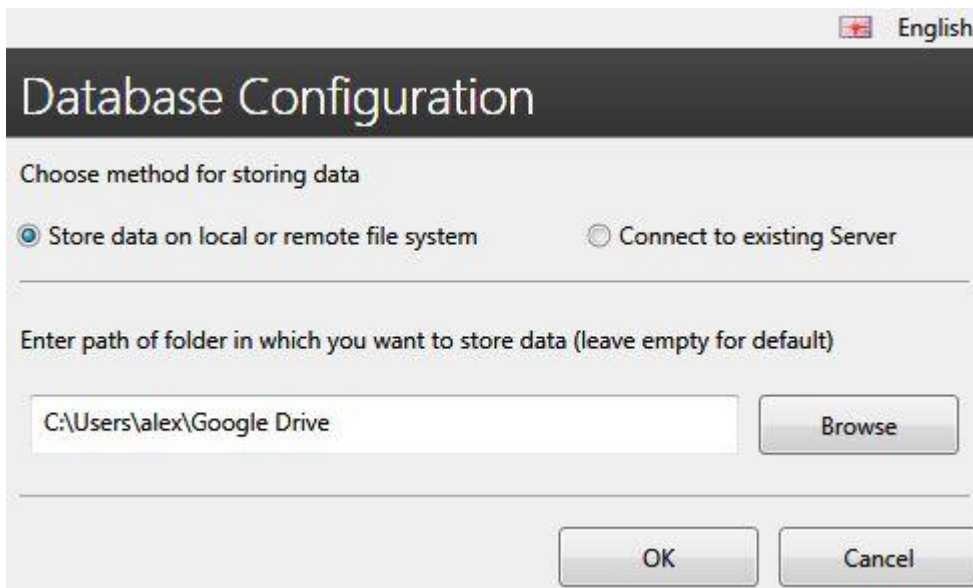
English

Database Configuration

Choose method for storing data

Store data on local or remote file system

Connect to existing Server

Enter path of folder in which you want to store data (leave empty for default)

C:\Users\alex\Google Drive

Browse

OK

Cancel